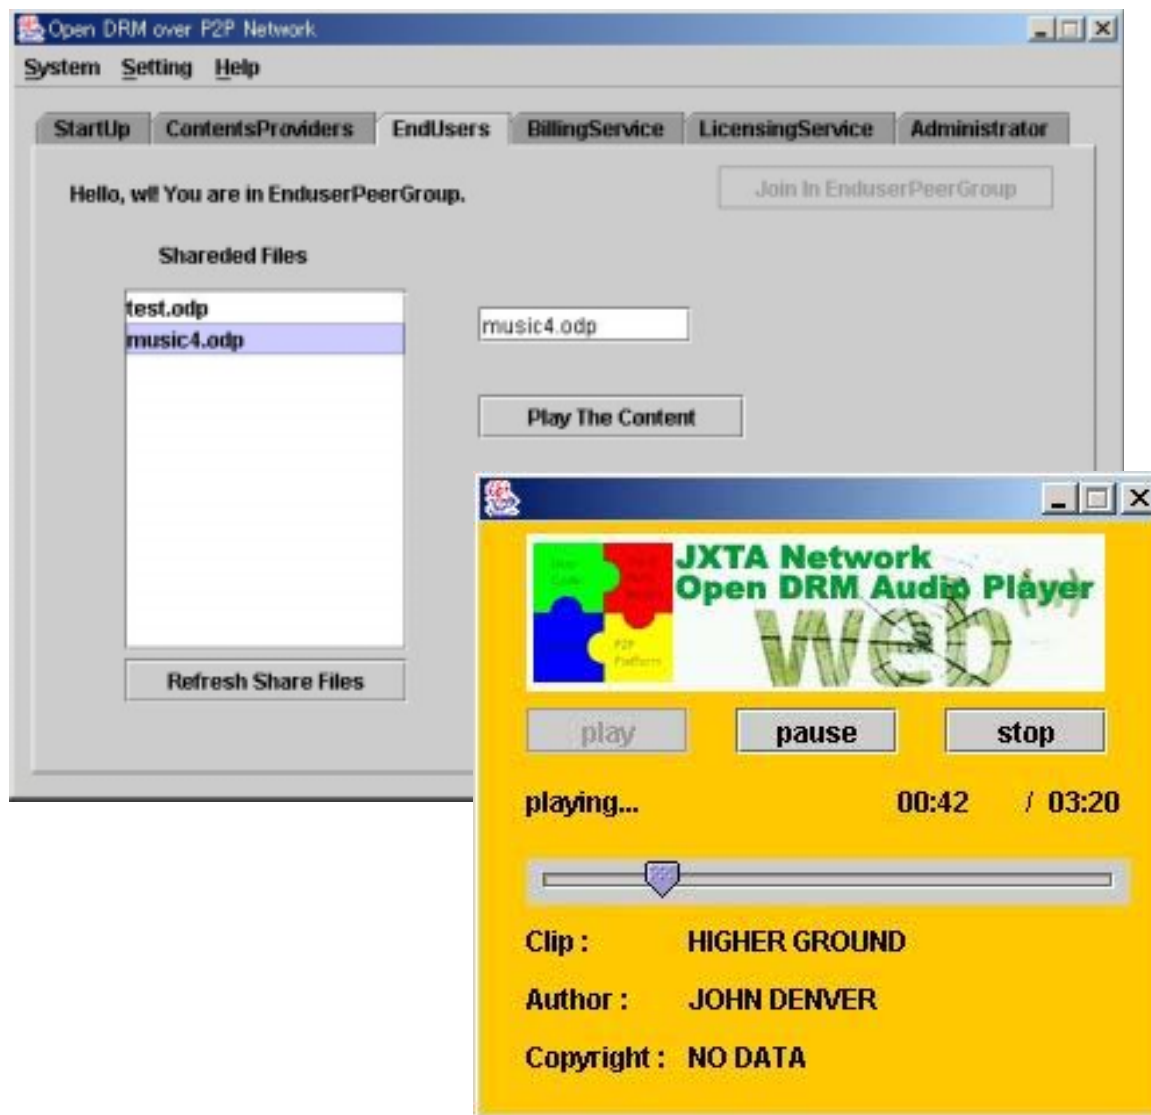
Open DRM over P2P Network

System Setting Help

StartUp ContentsProviders EndUsers BillingService LicensingService Administrator

Hello, wl! You are in EnduserPeerGroup.

Join In EnduserPeerGroup

Shareded Files

test.odp
music4.odp

music4.odp

Play The Content

Refresh Share Files

JXTA Network
Open DRM Audio Player

P2P Platform

web

play pause stop

playing... 00:42 / 03:20

Clip : HIGHER GROUND

Author : JOHN DENVER

Copyright : NO DATA